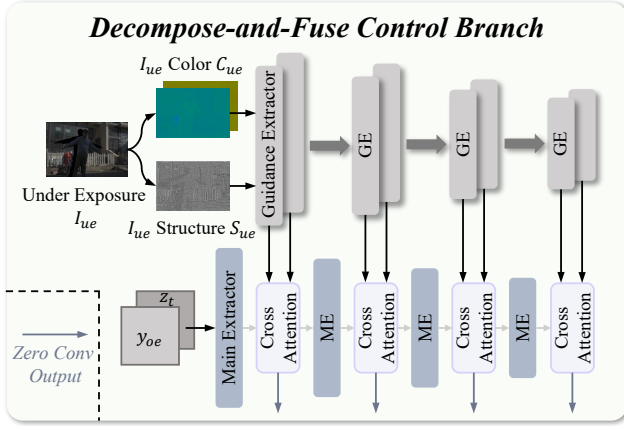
Decompose-and-Fuse Control Branch

$I_{ue}$ Color $C_{ue}$

Under Exposure $I_{ue}$

$I_{ue}$ Structure $S_{ue}$

Guidance Extractor

GE

GE

GE

$z_t$

$y_{oe}$

Main Extractor

Cross Attention

ME

Cross Attention

ME

Cross Attention

ME

Cross Attention

Zero Conv Output